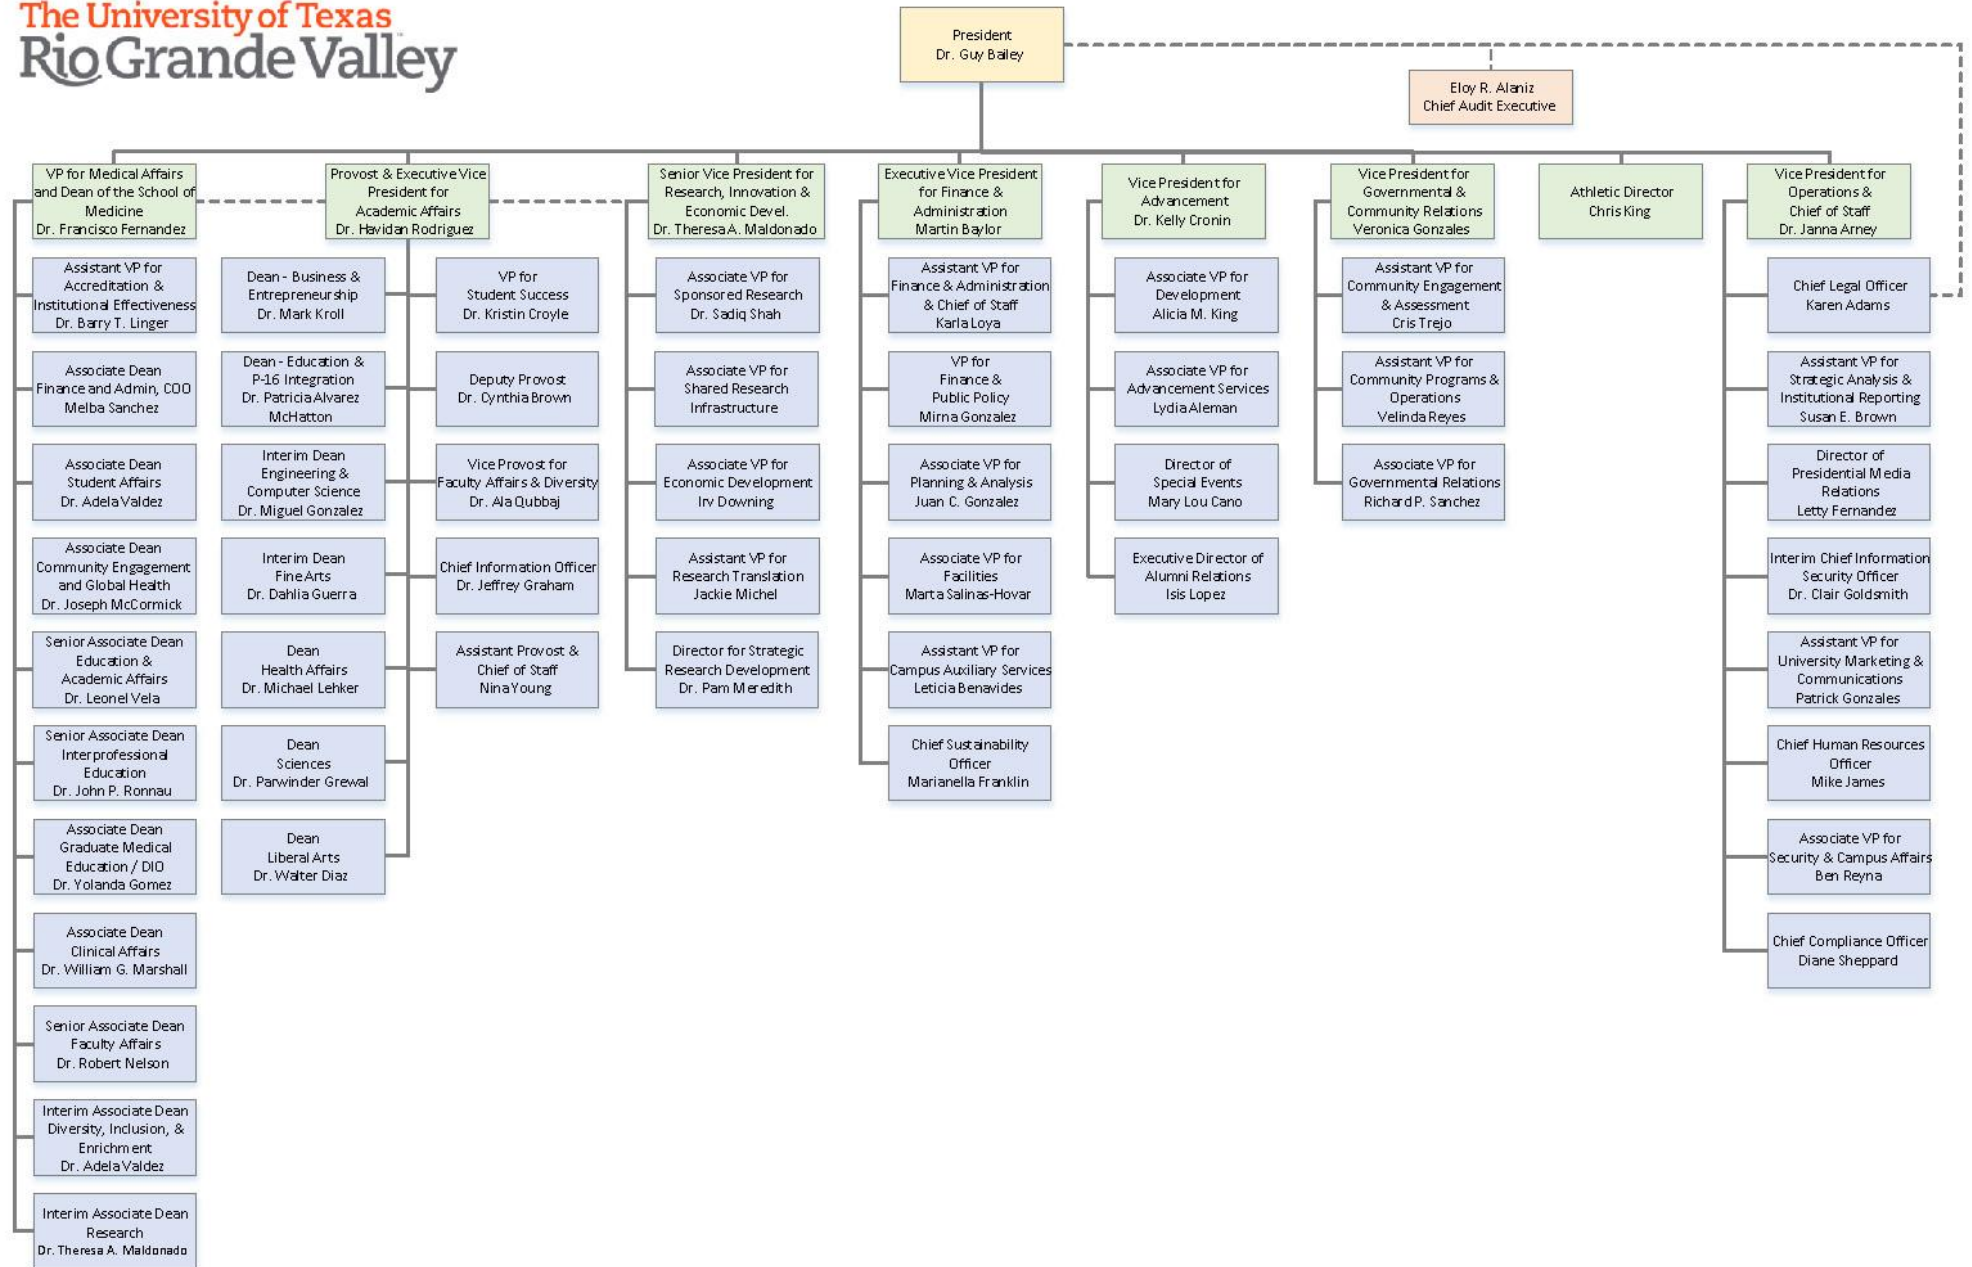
The University of Texas
Rio Grande Valley

President
Dr. Guy Bailey

Eloy R. Alaniz
Chief Audit Executive

VP for Medical Affairs and Dean of the School of Medicine
Dr. Francisco Fernandez

Assistant VP for Accreditation & Institutional Effectiveness
Dr. Barry T. Linger

Associate Dean Finance and Admin, COO
Melba Sanchez

Associate Dean Student Affairs
Dr. Adela Valdez

Associate Dean Community Engagement and Global Health
Dr. Joseph McCormick

Senior Associate Dean Education & Academic Affairs
Dr. Leonel Vela

Senior Associate Dean Interprofessional Education
Dr. John P. Ronnau

Associate Dean Graduate Medical Education / DIO
Dr. Yolanda Gomez

Associate Dean Clinical Affairs
Dr. William G. Marshall

Senior Associate Dean Faculty Affairs
Dr. Robert Nelson

Interim Associate Dean Diversity, Inclusion, & Enrichment
Dr. Adela Valdez

Interim Associate Dean Research
Dr. Theresa A. Maldonado

Provost & Executive Vice President for Academic Affairs
Dr. Havidan Rodriguez

Dean - Business & Entrepreneurship
Dr. Mark Kroll

Dean - Education & P-16 Integration
Dr. Patricia Alvarez McHatton

Interim Dean Engineering & Computer Science
Dr. Miguel Gonzalez

Interim Dean Fine Arts
Dr. Dahlia Guerra

Dean Health Affairs
Dr. Michael Lehker

Dean Sciences
Dr. Parwinder Grewal

Dean Liberal Arts
Dr. Walter Diaz

VP for Student Success
Dr. Kristin Croyle

Deputy Provost
Dr. Cynthia Brown

Vice Provost for Faculty Affairs & Diversity
Dr. Ala Qubbaj

Chief Information Officer
Dr. Jeffrey Graham

Assistant Provost & Chief of Staff
Nina Young

Senior Vice President for Research, Innovation & Economic Devel.
Dr. Theresa A. Maldonado

Associate VP for Sponsored Research
Dr. Sadiq Shah

Associate VP for Shared Research Infrastructure

Associate VP for Economic Development
Irv Downing

Assistant VP for Research Translation
Jackie Michel

Director for Strategic Research Development
Dr. Pam Meredith

Executive Vice President for Finance & Administration
Martin Baylor

Assistant VP for Finance & Administration & Chief of Staff
Karla Loya

VP for Finance & Public Policy
Mirna Gonzalez

Associate VP for Planning & Analysis
Juan C. Gonzalez

Associate VP for Facilities
Marta Salinas-Hovar

Assistant VP for Campus Auxiliary Services
Leticia Benavides

Chief Sustainability Officer
Marianella Franklin

Vice President for Advancement
Dr. Kelly Cronin

Associate VP for Development
Alicia M. King

Associate VP for Advancement Services
Lydia Aleman

Director of Special Events
Mary Lou Cano

Executive Director of Alumni Relations
Isis Lopez

Vice President for Governmental & Community Relations
Veronica Gonzales

Assistant VP for Community Engagement & Assessment
Cris Trejo

Assistant VP for Community Programs & Operations
Velinda Reyes

Associate VP for Governmental Relations
Richard P. Sanchez

Athletic Director
Chris King

Vice President for Operations & Chief of Staff
Dr. Janna Arney

Chief Legal Officer
Karen Adams

Assistant VP for Strategic Analysis & Institutional Reporting
Susan E. Brown

Director of Presidential Media Relations
Letty Fernandez

Interim Chief Information Security Officer
Dr. Clair Goldsmith

Assistant VP for University Marketing & Communications
Patrick Gonzales

Chief Human Resources Officer
Mike James

Associate VP for Security & Campus Affairs
Ben Reyna

Chief Compliance Officer
Diane Sheppard